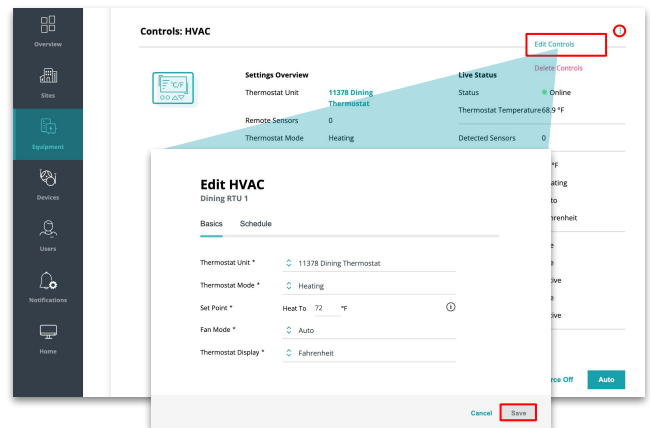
Overview

Sites

Equipment

Devices

Users

Notifications

Home

Controls: HVAC

Edit Controls

Delete Controls

°C/F

Settings Overview

Thermostat Unit 11378 Dining Thermostat

Remote Sensors 0

Thermostat Mode Heating

Live Status

Status Online

Thermostat Temperature 68.9 °F

Detected Sensors 0

°F

ating

to

hrenheit

e

e

ive

e

ive

rce Off

Auto

Edit HVAC

Dining RTU 1

Basics Schedule

Thermostat Unit * 11378 Dining Thermostat

Thermostat Mode * Heating

Set Point * Heat To 72 °F

Fan Mode * Auto

Thermostat Display * Fahrenheit

Cancel Save